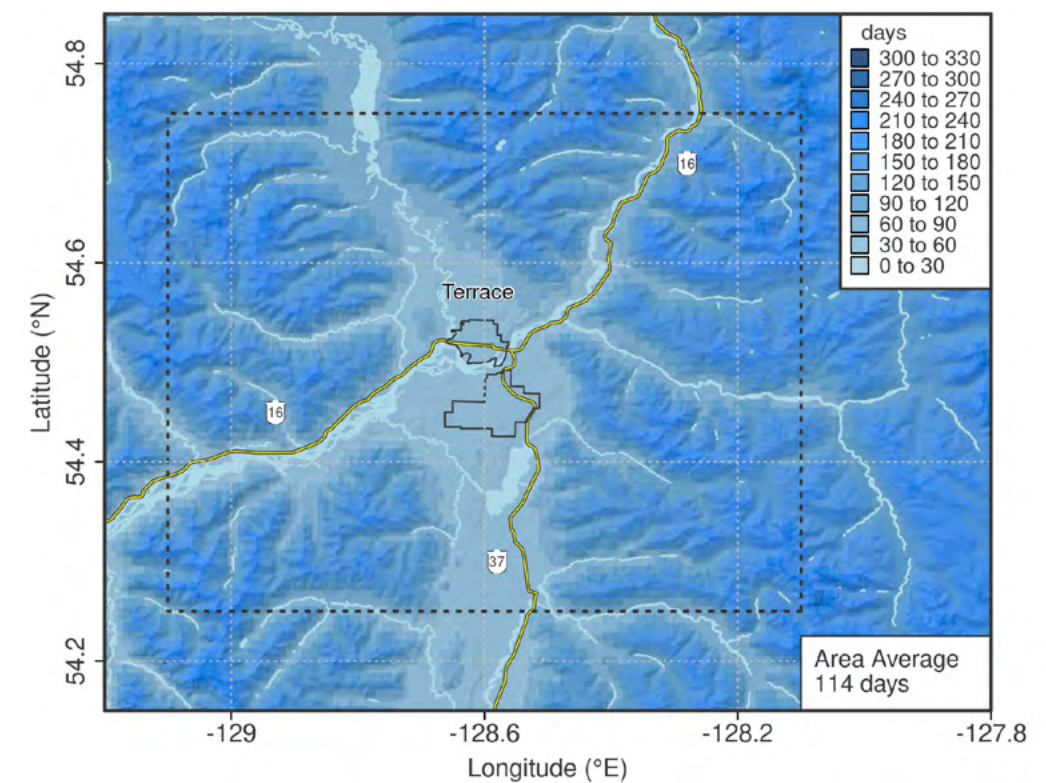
days
300 to 330
270 to 300
240 to 270
210 to 240
180 to 210
150 to 180
120 to 150
90 to 120
60 to 90
30 to 60
0 to 30

Terrace

16

16

37

Area Average
114 days

Latitude (°N)

54.8
54.6
54.4
54.2

-129
-128.6
-128.2
-127.8

Longitude (°E)